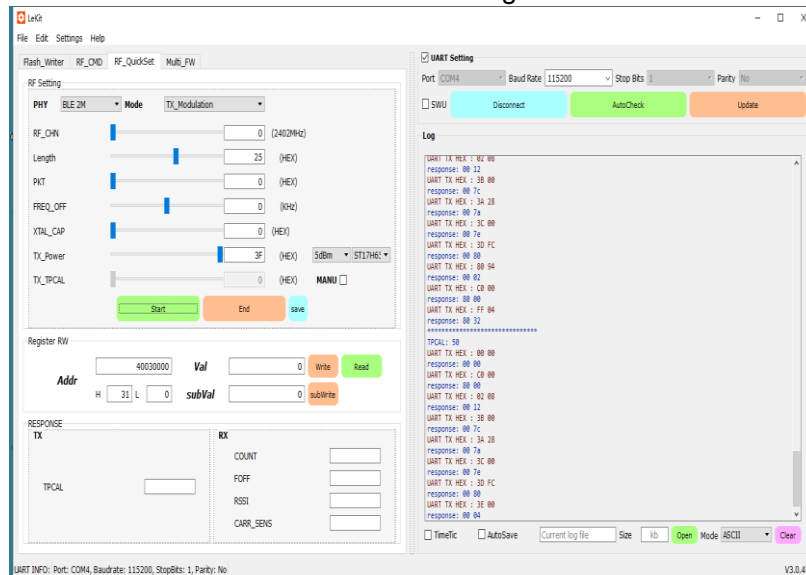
LeKit

File Edit Settings Help

Flash_Writer RF_CMD RF_QuickSet Multi_FW

RF Setting

PHY BLE 2M Mode TX_Modulation

RF_CHN 0 (2402MHz)

Length 25 (HEX)

PKT 0 (HEX)

FREQ_OFF 0 (KHz)

XTAL_CAP 0 (HEX)

TX_Power 3F (HEX) 5dBm ST17H6

TX_TPCAL 0 (HEX) MANU

Start End save

Register RW

Addr 40030000 Val 0 Write Read

H 31 L 0 subVal 0 subWrite

RESPONSE

TX

TPCAL

RX

COUNT

FOFF

RSSI

CARR_SENS

UART Setting

Port COM4 Baud Rate 115200 Stop Bits 1 Parity No

SWU Disconnect AutoCheck Update

Log

UART TX HEX : 02 08
response: 00 12
UART TX HEX : 3B 00
response: 00 7c
UART TX HEX : 3A 28
response: 00 7a
UART TX HEX : 3C 00
response: 00 7e
UART TX HEX : 3D FC
response: 00 80
UART TX HEX : 80 94
response: 00 02
UART TX HEX : C0 00
response: 80 00
UART TX HEX : FF 04
response: 00 32
******************************
TPCAL: 50
UART TX HEX : 00 00
response: 00 00
UART TX HEX : C0 00
response: 80 00
UART TX HEX : 02 08
response: 00 12
UART TX HEX : 3B 00
response: 00 7c
UART TX HEX : 3A 28
response: 00 7a
UART TX HEX : 3C 00
response: 00 7e
UART TX HEX : 3D FC
response: 00 80
UART TX HEX : 3E 00
response: 00 04

TimeTic AutoSave Current log file Size kb Open Mode ASCII Clear

UART INFO: Port: COM4, Baudrate: 115200, StopBits: 1, Parity: No

V3.0.4